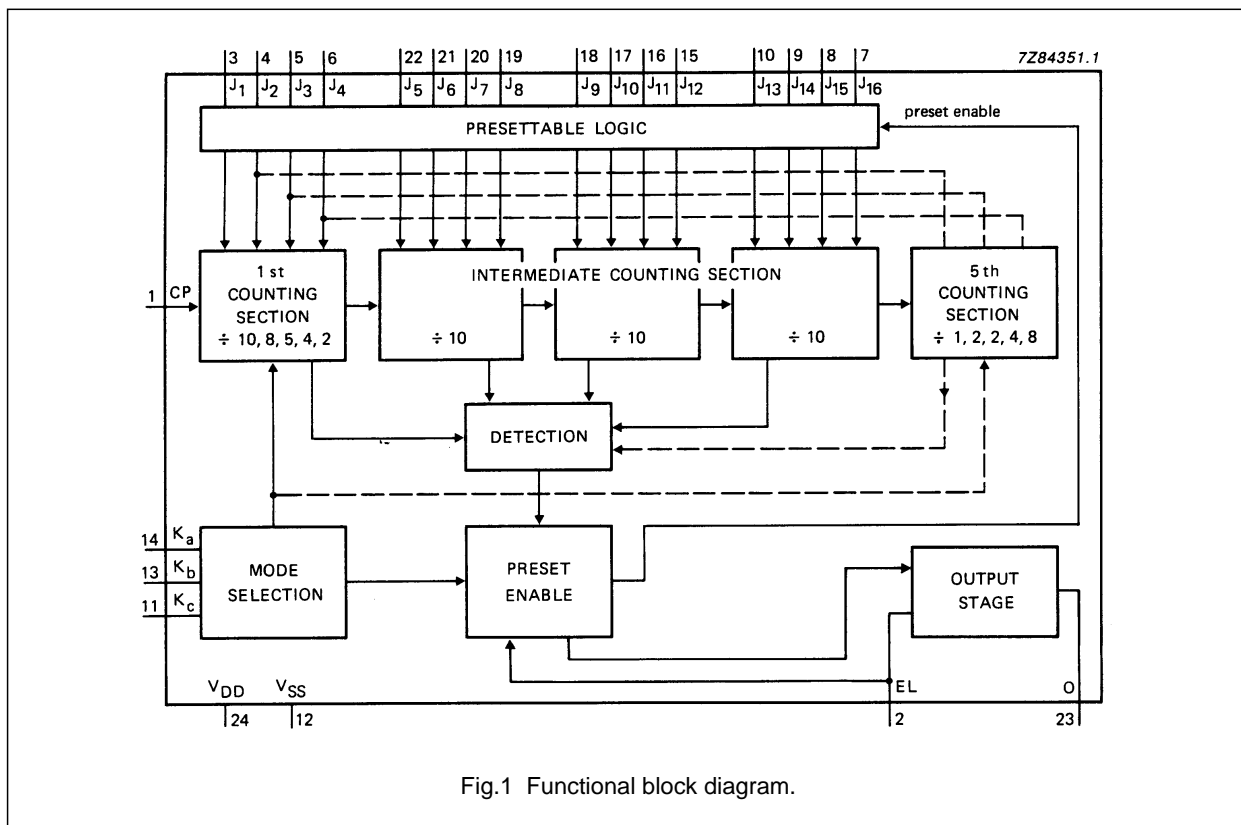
7Z84351.1

3 4 5 6 22 21 20 19 18 17 16 15 10 9 8 7

$J_1$ $J_2$ $J_3$ $J_4$ $J_5$ $J_6$ $J_7$ $J_8$ $J_9$ $J_{10}$ $J_{11}$ $J_{12}$ $J_{13}$ $J_{14}$ $J_{15}$ $J_{16}$

preset enable

PRESETTABLE LOGIC

1 CP

1 st COUNTING SECTION ÷ 10, 8, 5, 4, 2

INTERMEDIATE COUNTING SECTION

÷ 10

÷ 10

÷ 10

5 th COUNTING SECTION ÷ 1, 2, 2, 4, 8

DETECTION

14 $K_a$

13 $K_b$

11 $K_c$

MODE SELECTION

PRESET ENABLE

OUTPUT STAGE

$V_{DD}$ $V_{SS}$

24 12

EL

2

O

23

Fig.1 Functional block diagram.